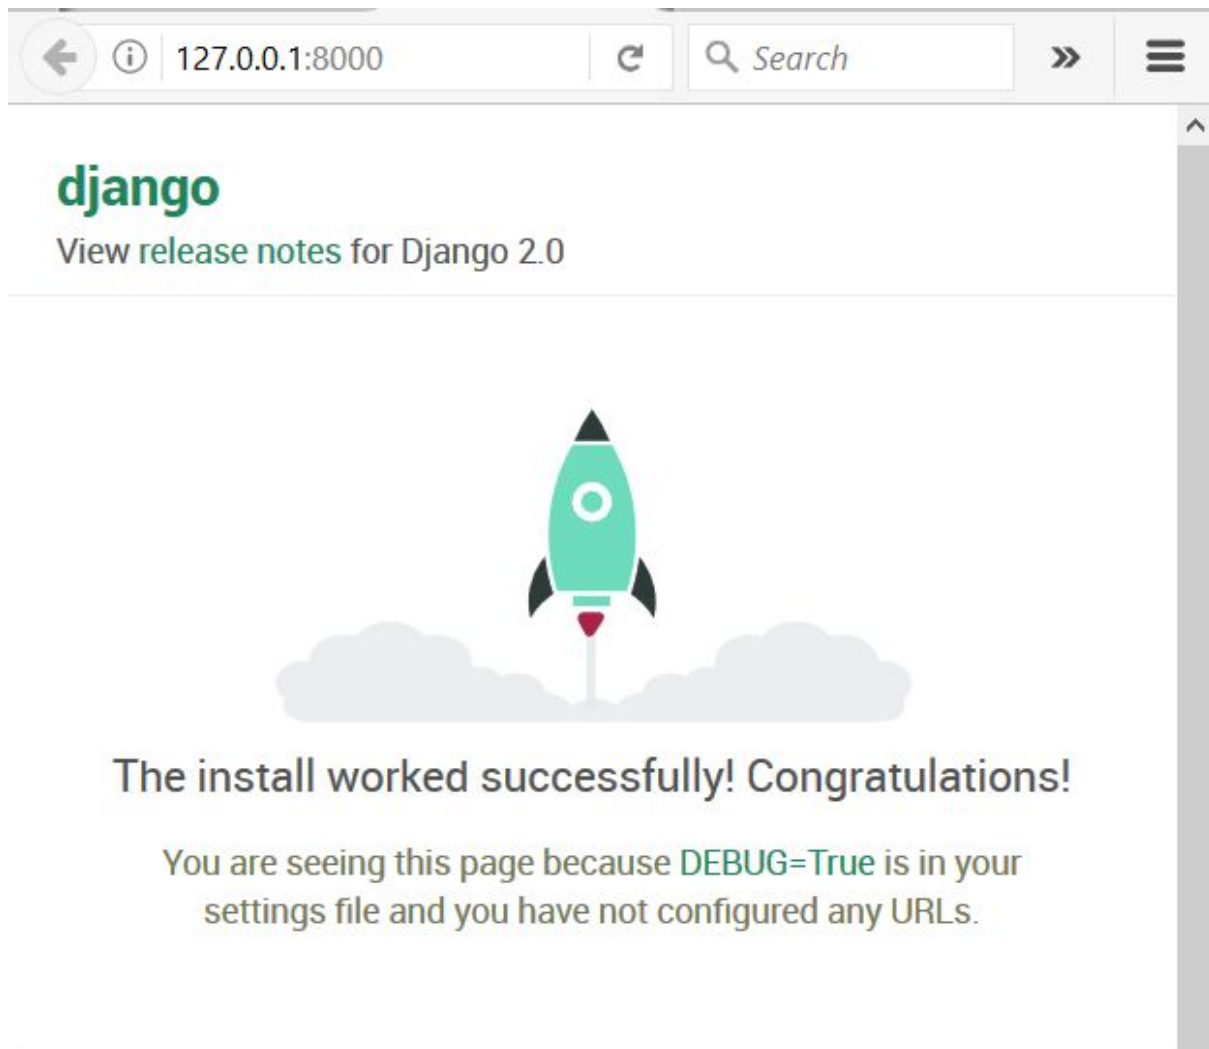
127.0.0.1:8000

Search

»

django

View release notes for Django 2.0

The install worked successfully! Congratulations!

You are seeing this page because DEBUG=True is in your settings file and you have not configured any URLs.